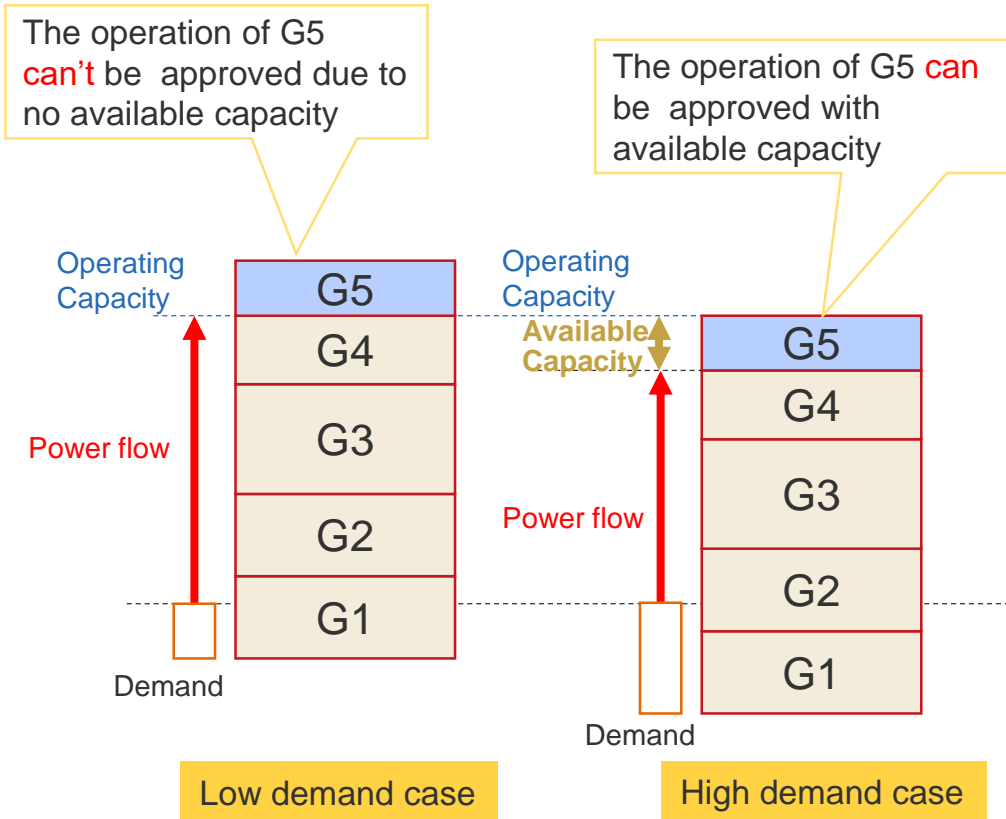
The operation of G5 can't be approved due to no available capacity

The operation of G5 can be approved with available capacity

Operating Capacity

Power flow

G5
G4
G3
G2
G1

Demand

Low demand case

Operating Capacity

Available Capacity

Power flow

G5
G4
G3
G2
G1

Demand

High demand case